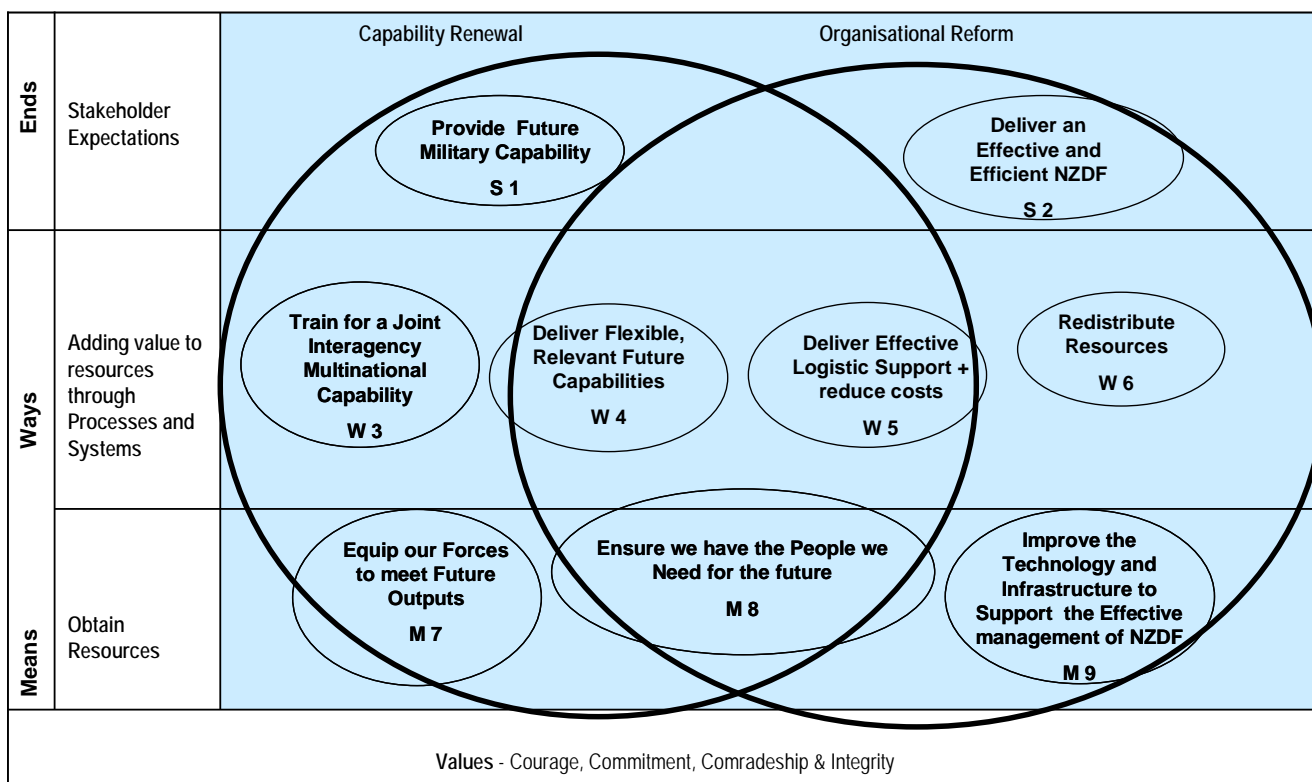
Capability Renewal

Organisational Reform

Ends

Stakeholder Expectations

Provide Future Military Capability

S 1

Deliver an Effective and Efficient NZDF

S 2

Ways

Adding value to resources through Processes and Systems

Train for a Joint Interagency Multinational Capability

W 3

Deliver Flexible, Relevant Future Capabilities

W 4

Deliver Effective Logistic Support + reduce costs

W 5

Redistribute Resources

W 6

Means

Obtain Resources

Equip our Forces to meet Future Outputs

M 7

Ensure we have the People we Need for the future

M 8

Improve the Technology and Infrastructure to Support the Effective management of NZDF

M 9

Values - Courage, Commitment, Comradeship & Integrity